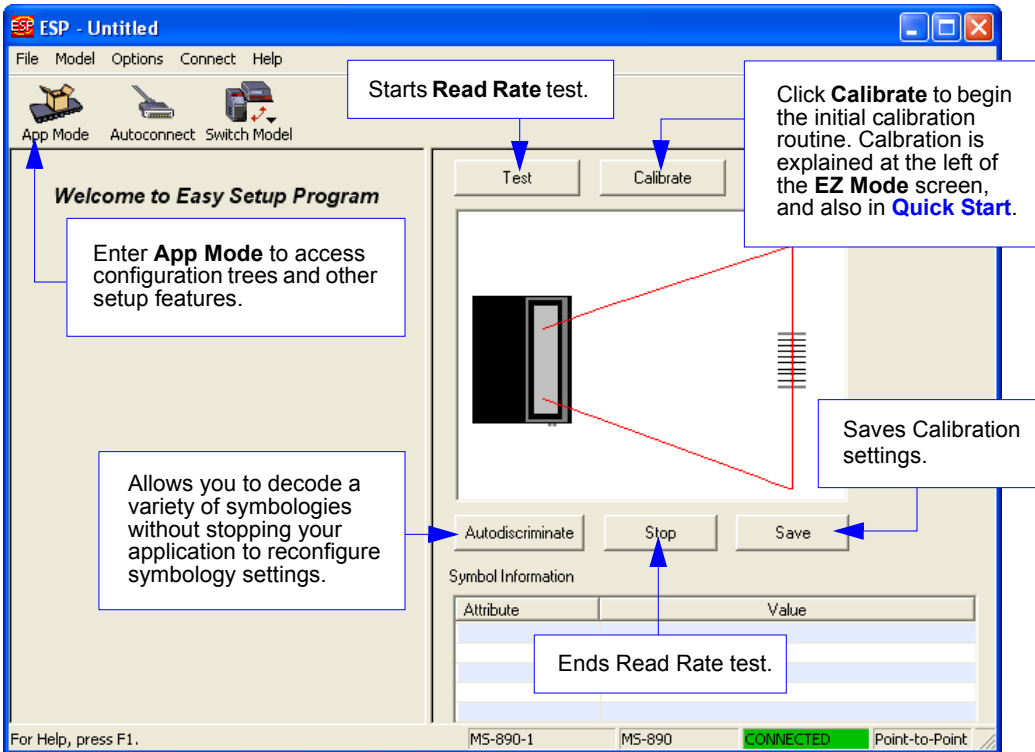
ESP - Untitled

File Model Options Connect Help

App Mode Autoconnect Switch Model

Starts **Read Rate** test.

Click **Calibrate** to begin the initial calibration routine. Calbration is explained at the left of the **EZ Mode** screen, and also in **Quick Start**.

Welcome to Easy Setup Program

Test Calibrate

Enter **App Mode** to access configuration trees and other setup features.

Saves Calibration settings.

Allows you to decode a variety of symbologies without stopping your application to reconfigure symbology settings.

Autodiscriminate Stop Save

Symbol Information

| Attribute | Value |
|---|---|
| | |

Ends Read Rate test.

For Help, press F1. MS-890-1 MS-890 CONNECTED Point-to-Point